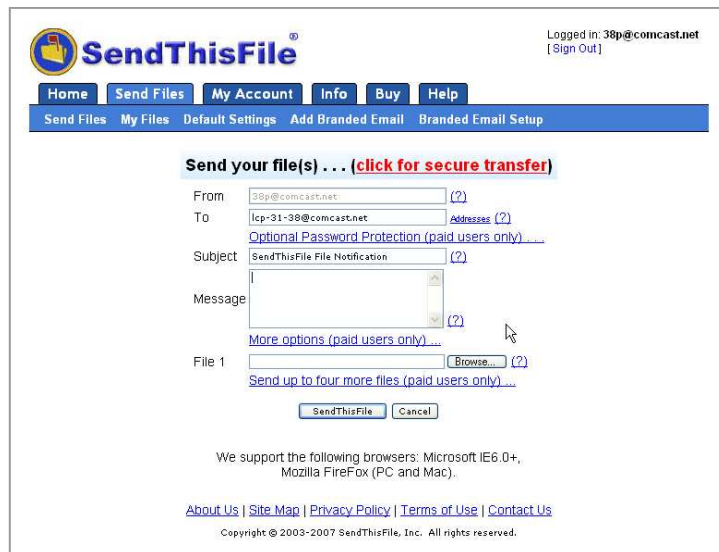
SendThisFile®

Logged in: 38p@comcast.net
[ Sign Out ]

Home | Send Files | My Account | Info | Buy | Help

Send Files | My Files | Default Settings | Add Branded Email | Branded Email Setup

Send your file(s) . . . (click for secure transfer)

From 38p@comcast.net (?)

To lcp-31-38@comcast.net Addresses (?)

Optional Password Protection (paid users only) . . . .

Subject SendThisFile File Notification (?)

Message (?)

More options (paid users only) ...

File 1 Browse... (?)

Send up to four more files (paid users only) ...

SendThisFile Cancel

We support the following browsers: Microsoft IE6.0+, Mozilla FireFox (PC and Mac).

About Us | Site Map | Privacy Policy | Terms of Use | Contact Us

Copyright © 2003-2007 SendThisFile, Inc. All rights reserved.